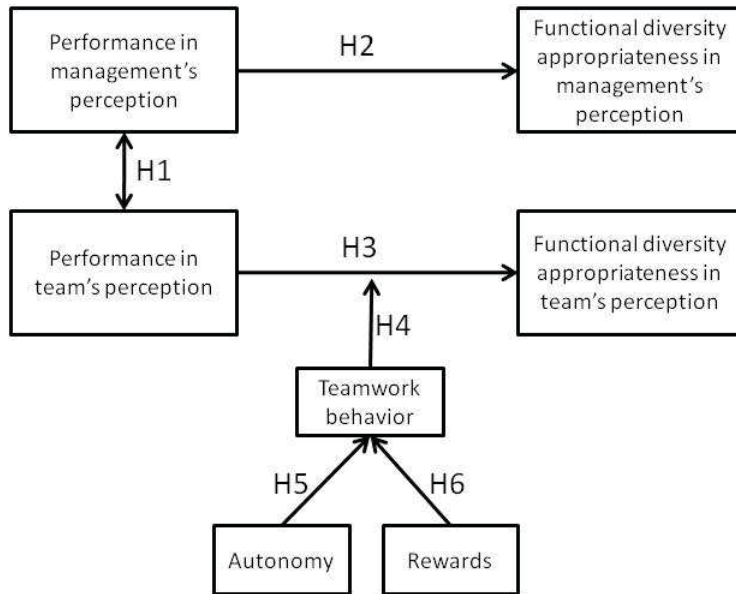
Performance in management's perception

H2

Functional diversity appropriateness in management's perception

H1

Performance in team's perception

H3

Functional diversity appropriateness in team's perception

H4

Teamwork behavior

H5

H6

Autonomy

Rewards